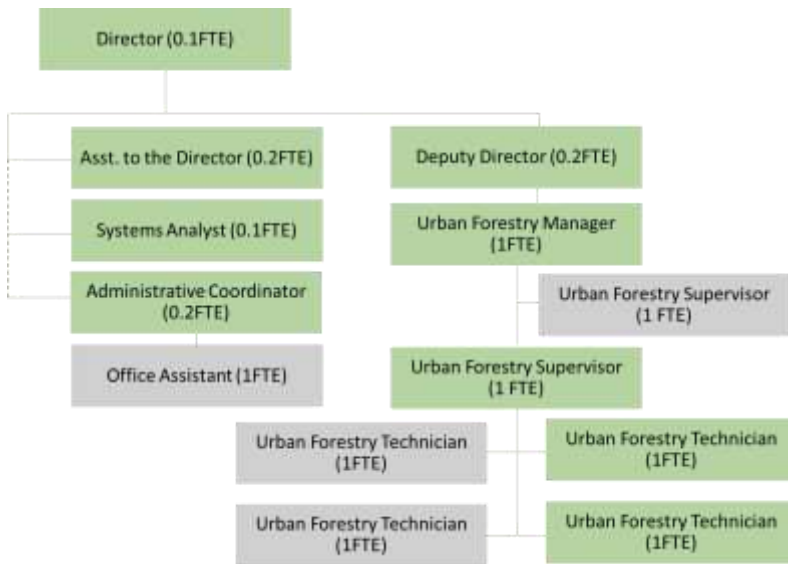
Director (0.1FTE)

Asst. to the Director (0.2FTE)

Systems Analyst (0.1FTE)

Administrative Coordinator (0.2FTE)

Office Assistant (1FTE)

Deputy Director (0.2FTE)

Urban Forestry Manager (1FTE)

Urban Forestry Supervisor (1 FTE)

Urban Forestry Supervisor (1 FTE)

Urban Forestry Technician (1FTE)

Urban Forestry Technician (1FTE)

Urban Forestry Technician (1FTE)

Urban Forestry Technician (1FTE)